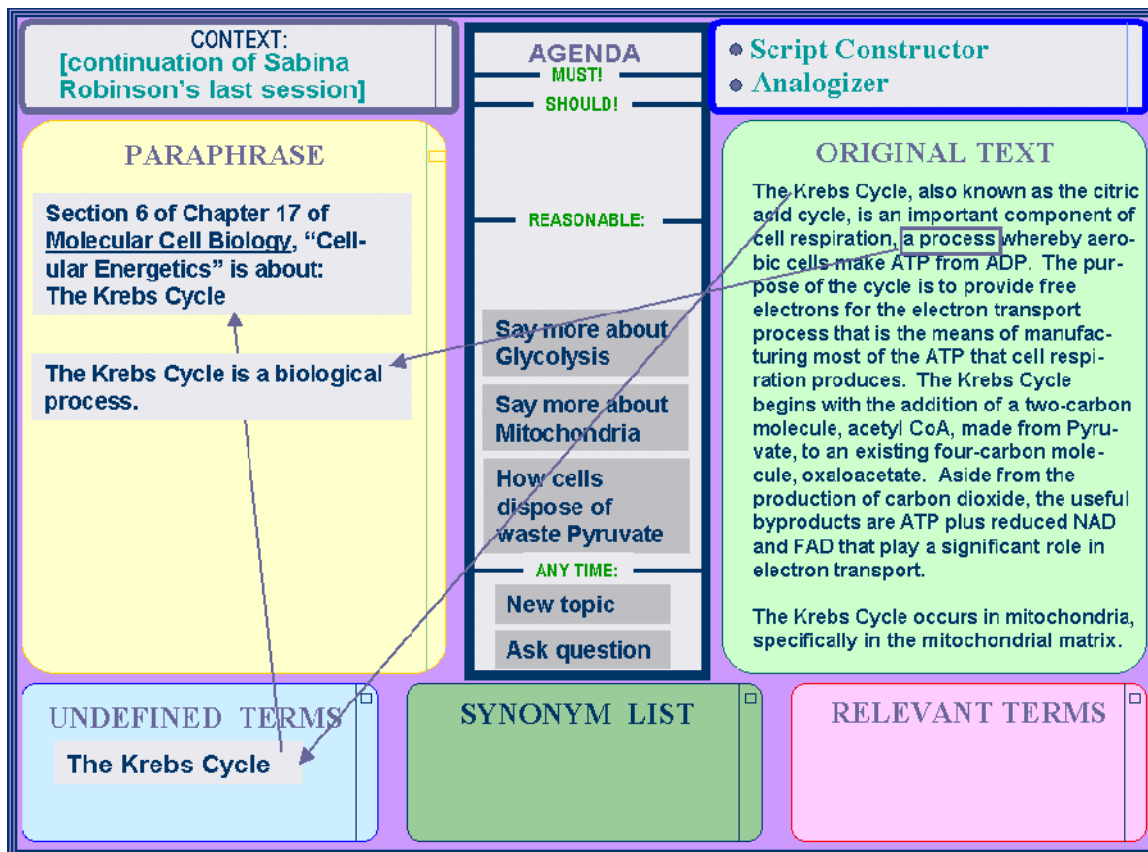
CONTEXT:
[continuation of Sabina Robinson's last session]

AGENDA
MUST!
SHOULD!
REASONABLE:
Say more about Glycolysis
Say more about Mitochondria
How cells dispose of waste Pyruvate
ANY TIME:
New topic
Ask question

Script Constructor
Analogizer

PARAPHRASE

Section 6 of Chapter 17 of Molecular Cell Biology, "Cellular Energetics" is about: The Krebs Cycle

The Krebs Cycle is a biological process.

ORIGINAL TEXT

The Krebs Cycle, also known as the citric acid cycle, is an important component of cell respiration, a process whereby aerobic cells make ATP from ADP. The purpose of the cycle is to provide free electrons for the electron transport process that is the means of manufacturing most of the ATP that cell respiration produces. The Krebs Cycle begins with the addition of a two-carbon molecule, acetyl CoA, made from Pyruvate, to an existing four-carbon molecule, oxaloacetate. Aside from the production of carbon dioxide, the useful byproducts are ATP plus reduced NAD and FAD that play a significant role in electron transport.

The Krebs Cycle occurs in mitochondria, specifically in the mitochondrial matrix.

UNDEFINED TERMS
The Krebs Cycle

SYNONYM LIST

RELEVANT TERMS